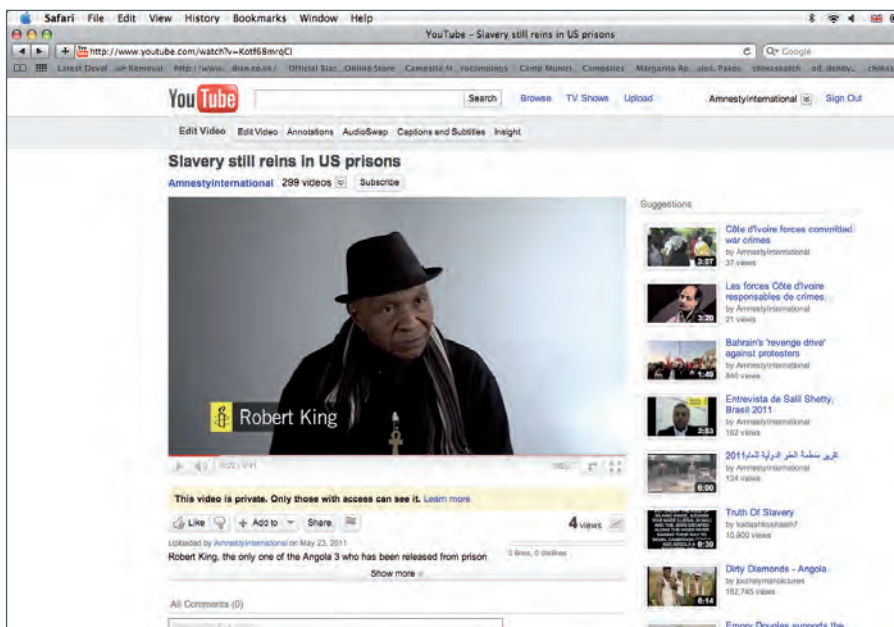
Safari File Edit View History Bookmarks Window Help

YouTube – Slavery still reins in US prisons

http://www.youtube.com/watch?v=Kotf68mrqCI

Q Google

Latest Devel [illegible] Official Disc Online Store Campsite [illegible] Camp Munici Campsites Margarita Ap. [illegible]

YouTube

Search Browse TV Shows Upload AmnestyInternational Sign Out

Edit Video Edit Video Annotations AudioSwap Captions and Subtitles Insight

Slavery still reins in US prisons

AmnestyInternational 299 videos Subscribe

Robert King

This video is private. Only those with access can see it. Learn more

Like Add to Share

4 views

Uploaded by AmnestyInternational on May 23, 2011

Robert King, the only one of the Angola 3 who has been released from prison

0 likes, 0 dislikes

Show more

All Comments (0)

Suggestions

Côte d'Ivoire forces committed war crimes
by AmnestyInternational
37 views
3:37

Las forces Côte d'Ivoire responsables de crimes
by AmnestyInternational
21 views
3:20

Bahrain's 'revenge drive' against protesters
by AmnestyInternational
840 views
1:49

Entrevista de Salil Shetty, Brasil 2011
by AmnestyInternational
182 views
2:53

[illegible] 2011
by AmnestyInternational
124 views
6:00

Truth Of Slavery
by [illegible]
10,900 views
9:39

Dirty Diamonds - Angola
by journeymanpictures
182,745 views
6:14

Emory Douglas supports the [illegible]